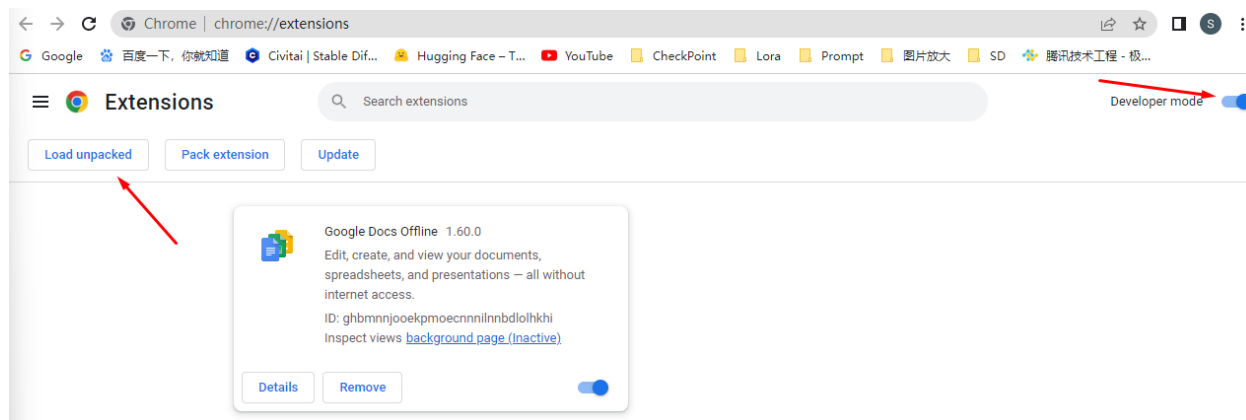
Chrome | chrome://extensions

S

Google 百度一下，你就知道 Civitai | Stable Dif... Hugging Face – T... YouTube CheckPoint Lora Prompt 图片放大 SD 腾讯技术工程 - 极...

Extensions

Search extensions

Developer mode

Load unpacked

Pack extension

Update

Google Docs Offline 1.60.0

Edit, create, and view your documents, spreadsheets, and presentations — all without internet access.

ID: ghbmnnjooekpmoecnnnilnnbdlolhkhi

Inspect views background page (Inactive)

Details

Remove